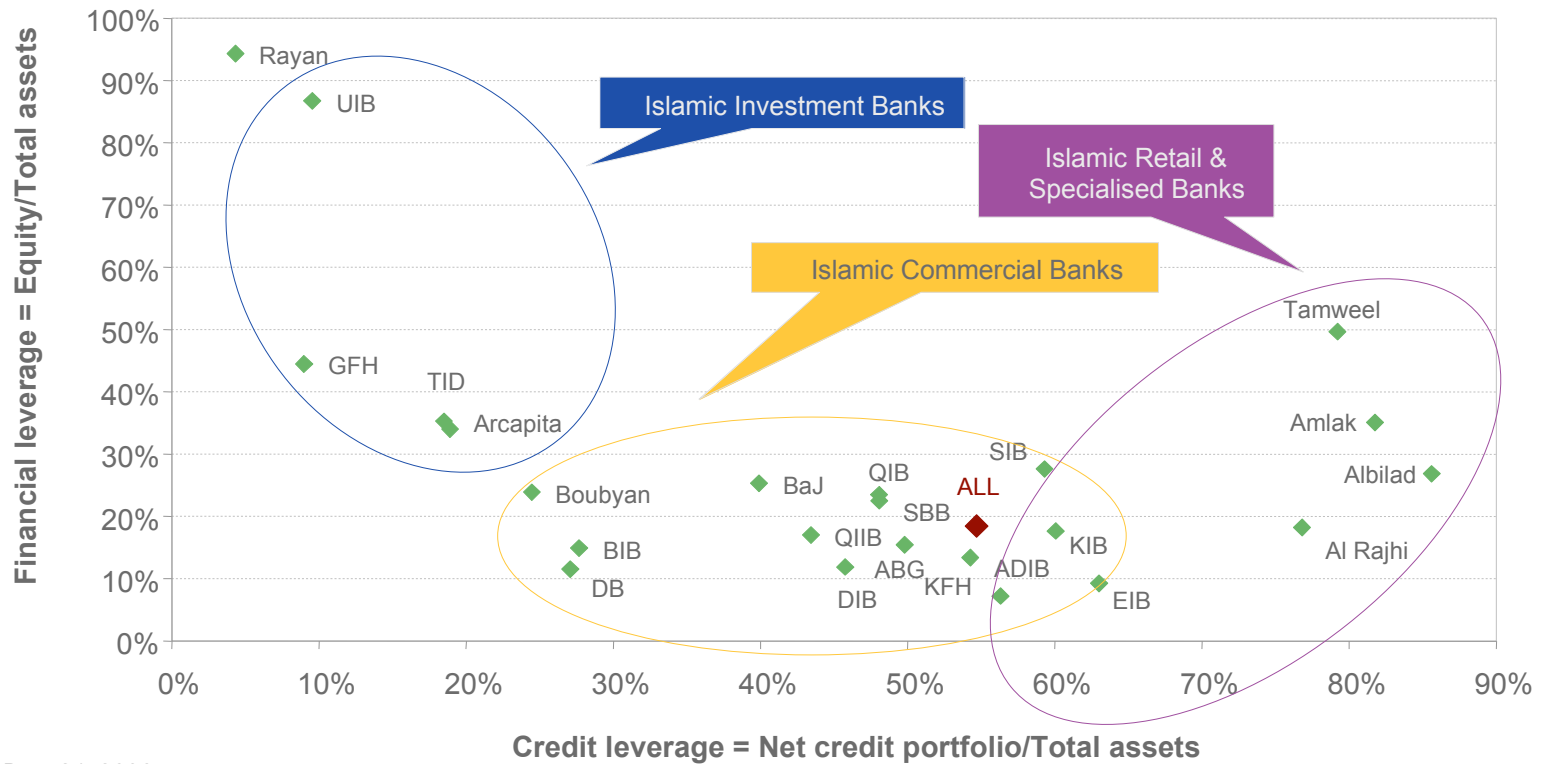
Financial leverage = Equity/Total assets

100%
90%
80%
70%
60%
50%
40%
30%
20%
10%
0%

Islamic Investment Banks

Islamic Retail & Specialised Banks

Islamic Commercial Banks

Rayan
UIB
GFH
TID
Arcapita
Boubyan
BIB
DB
BaJ
QIB
SBB
QIIB
ABG
DIB
KFH
ALL
SIB
KIB
ADIB
EIB
Tamweel
Amlak
Albilad
Al Rajhi

0%
10%
20%
30%
40%
50%
60%
70%
80%
90%

Credit leverage = Net credit portfolio/Total assets